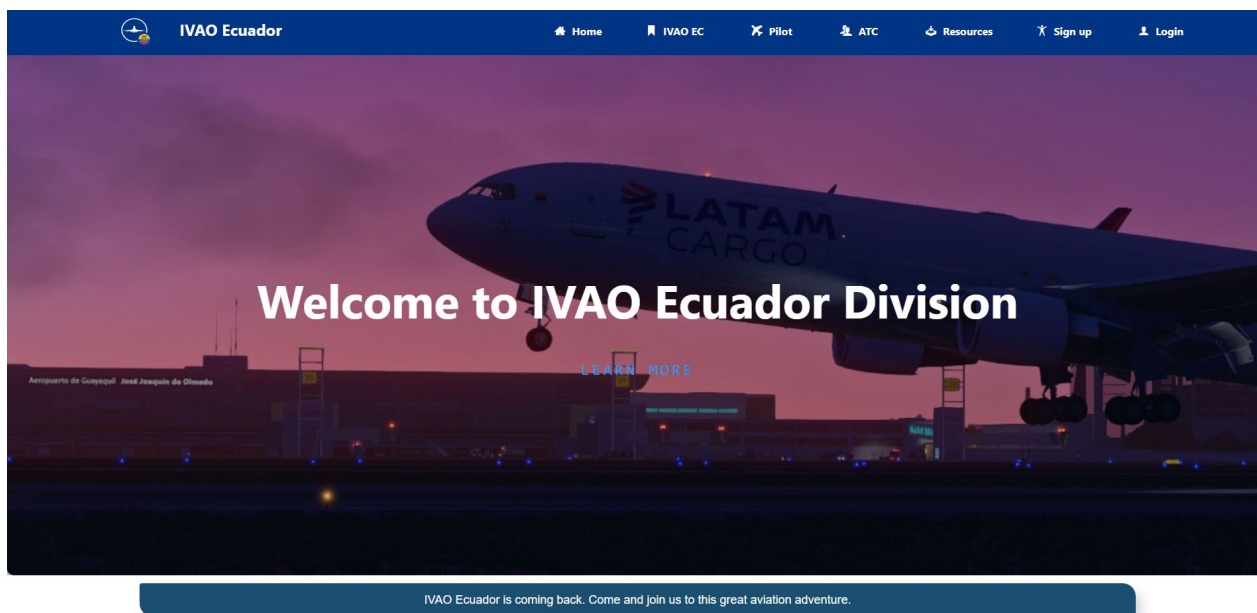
IVAO Ecuador

Home
IVAO EC
Pilot
ATC
Resources
Sign up
Login

LATAM CARGO

Aeropuerto de Guayaquil José Joaquín de Olmedo

Welcome to IVAO Ecuador Division

LEARN MORE

IVAO Ecuador is coming back. Come and join us to this great aviation adventure.